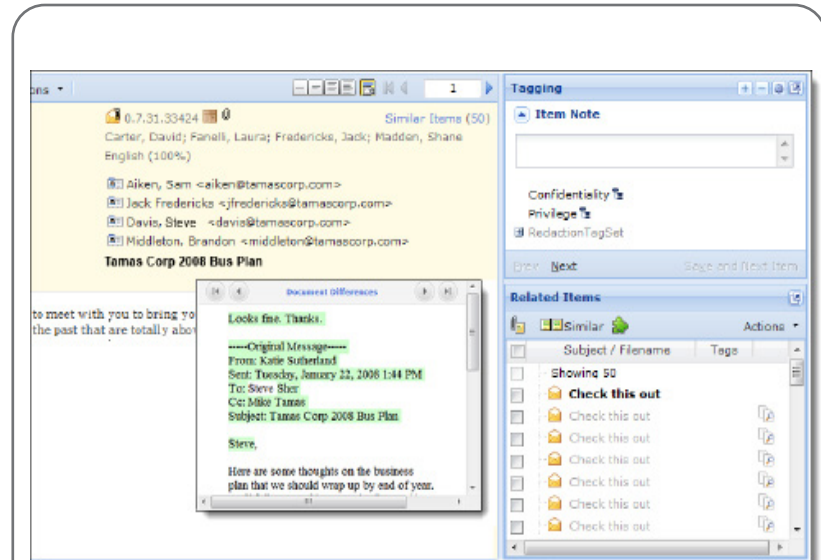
ons ▾

1

0.7.31.33424

Similar Items (50)

Carter, David; Fanelli, Laura; Fredericks, Jack; Madden, Shane

English (100%)

Aiken, Sam <aiken@tamascorp.com>

Jack Fredericks <jfredericks@tamascorp.com>

Davis, Steve <davis@tamascorp.com>

Middleton, Brandon <middleton@tamascorp.com>

Tamas Corp 2008 Bus Plan

to meet with you to bring yo the past that are totally abo

Document Differences

Looks fine. Thanks.

-----Original Message-----
From: Katie Sutherland
Sent: Tuesday, January 22, 2008 1:44 PM
To: Steve Sher
Cc: Mike Tamas
Subject: Tamas Corp 2008 Bus Plan

Steve,

Here are some thoughts on the business plan that we should wrap up by end of year.

Tagging

Item Note

Confidentiality

Privilege

RedactionTagSet

Prev Next Save and Next Item

Related Items

Similar

Actions ▾

Subject / Filename

Tags

Showing 50

Check this out

Check this out

Check this out

Check this out

Check this out

Check this out

Check this out